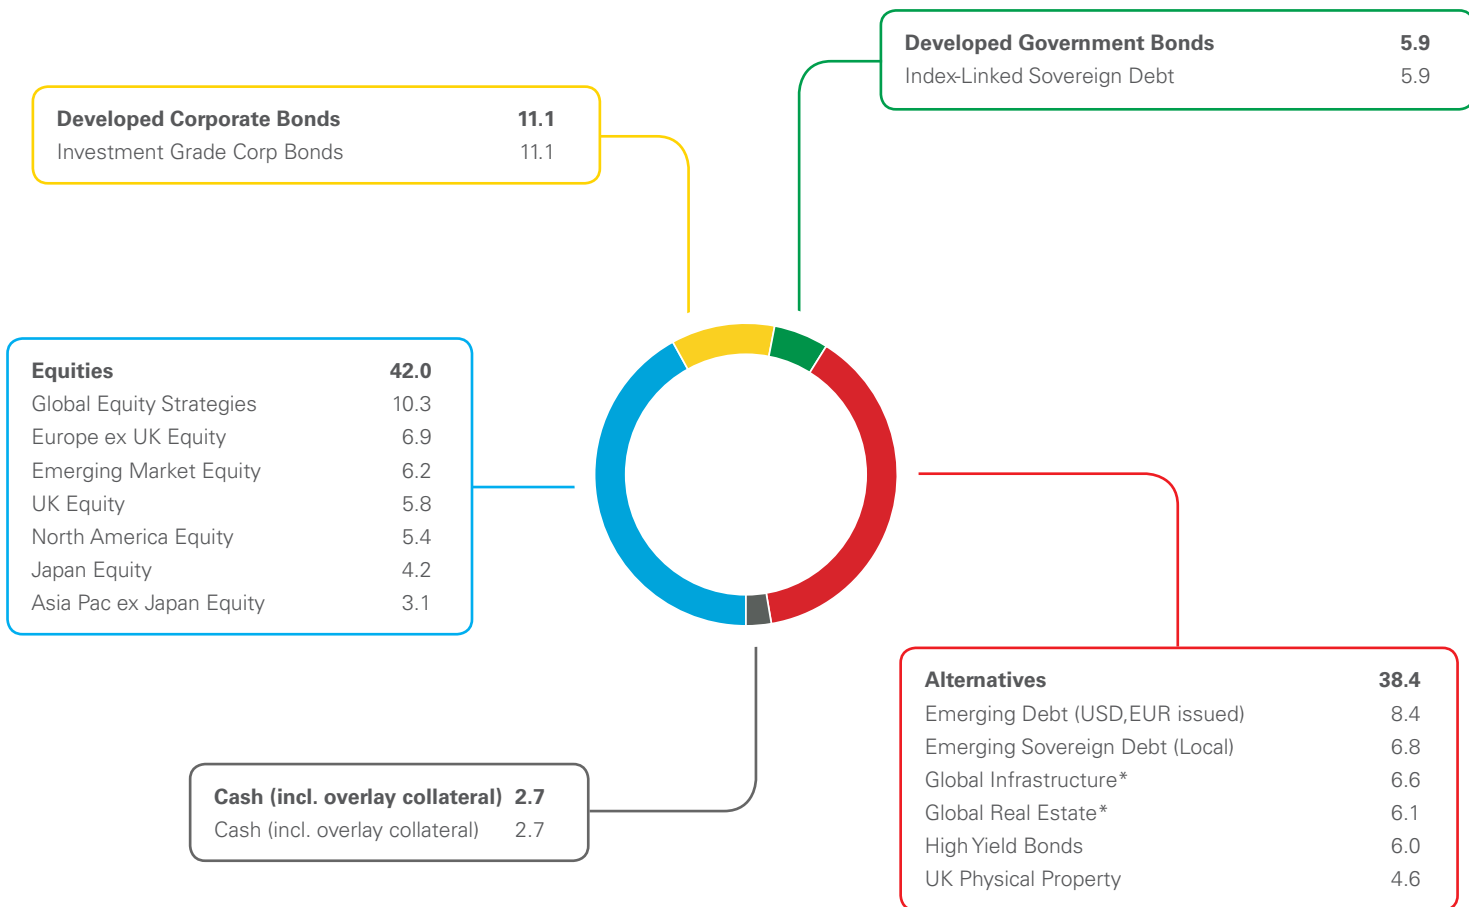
Developed Corporate Bonds 11.1
Investment Grade Corp Bonds 11.1

Developed Government Bonds 5.9
Index-Linked Sovereign Debt 5.9

| Equities | 42.0 |
|---|---|
| Global Equity Strategies | 10.3 |
| Europe ex UK Equity | 6.9 |
| Emerging Market Equity | 6.2 |
| UK Equity | 5.8 |
| North America Equity | 5.4 |
| Japan Equity | 4.2 |
| Asia Pac ex Japan Equity | 3.1 |

Cash (incl. overlay collateral) 2.7
Cash (incl. overlay collateral) 2.7

| Alternatives | 38.4 |
|---|---|
| Emerging Debt (USD,EUR issued) | 8.4 |
| Emerging Sovereign Debt (Local) | 6.8 |
| Global Infrastructure* | 6.6 |
| Global Real Estate* | 6.1 |
| High Yield Bonds | 6.0 |
| UK Physical Property | 4.6 |